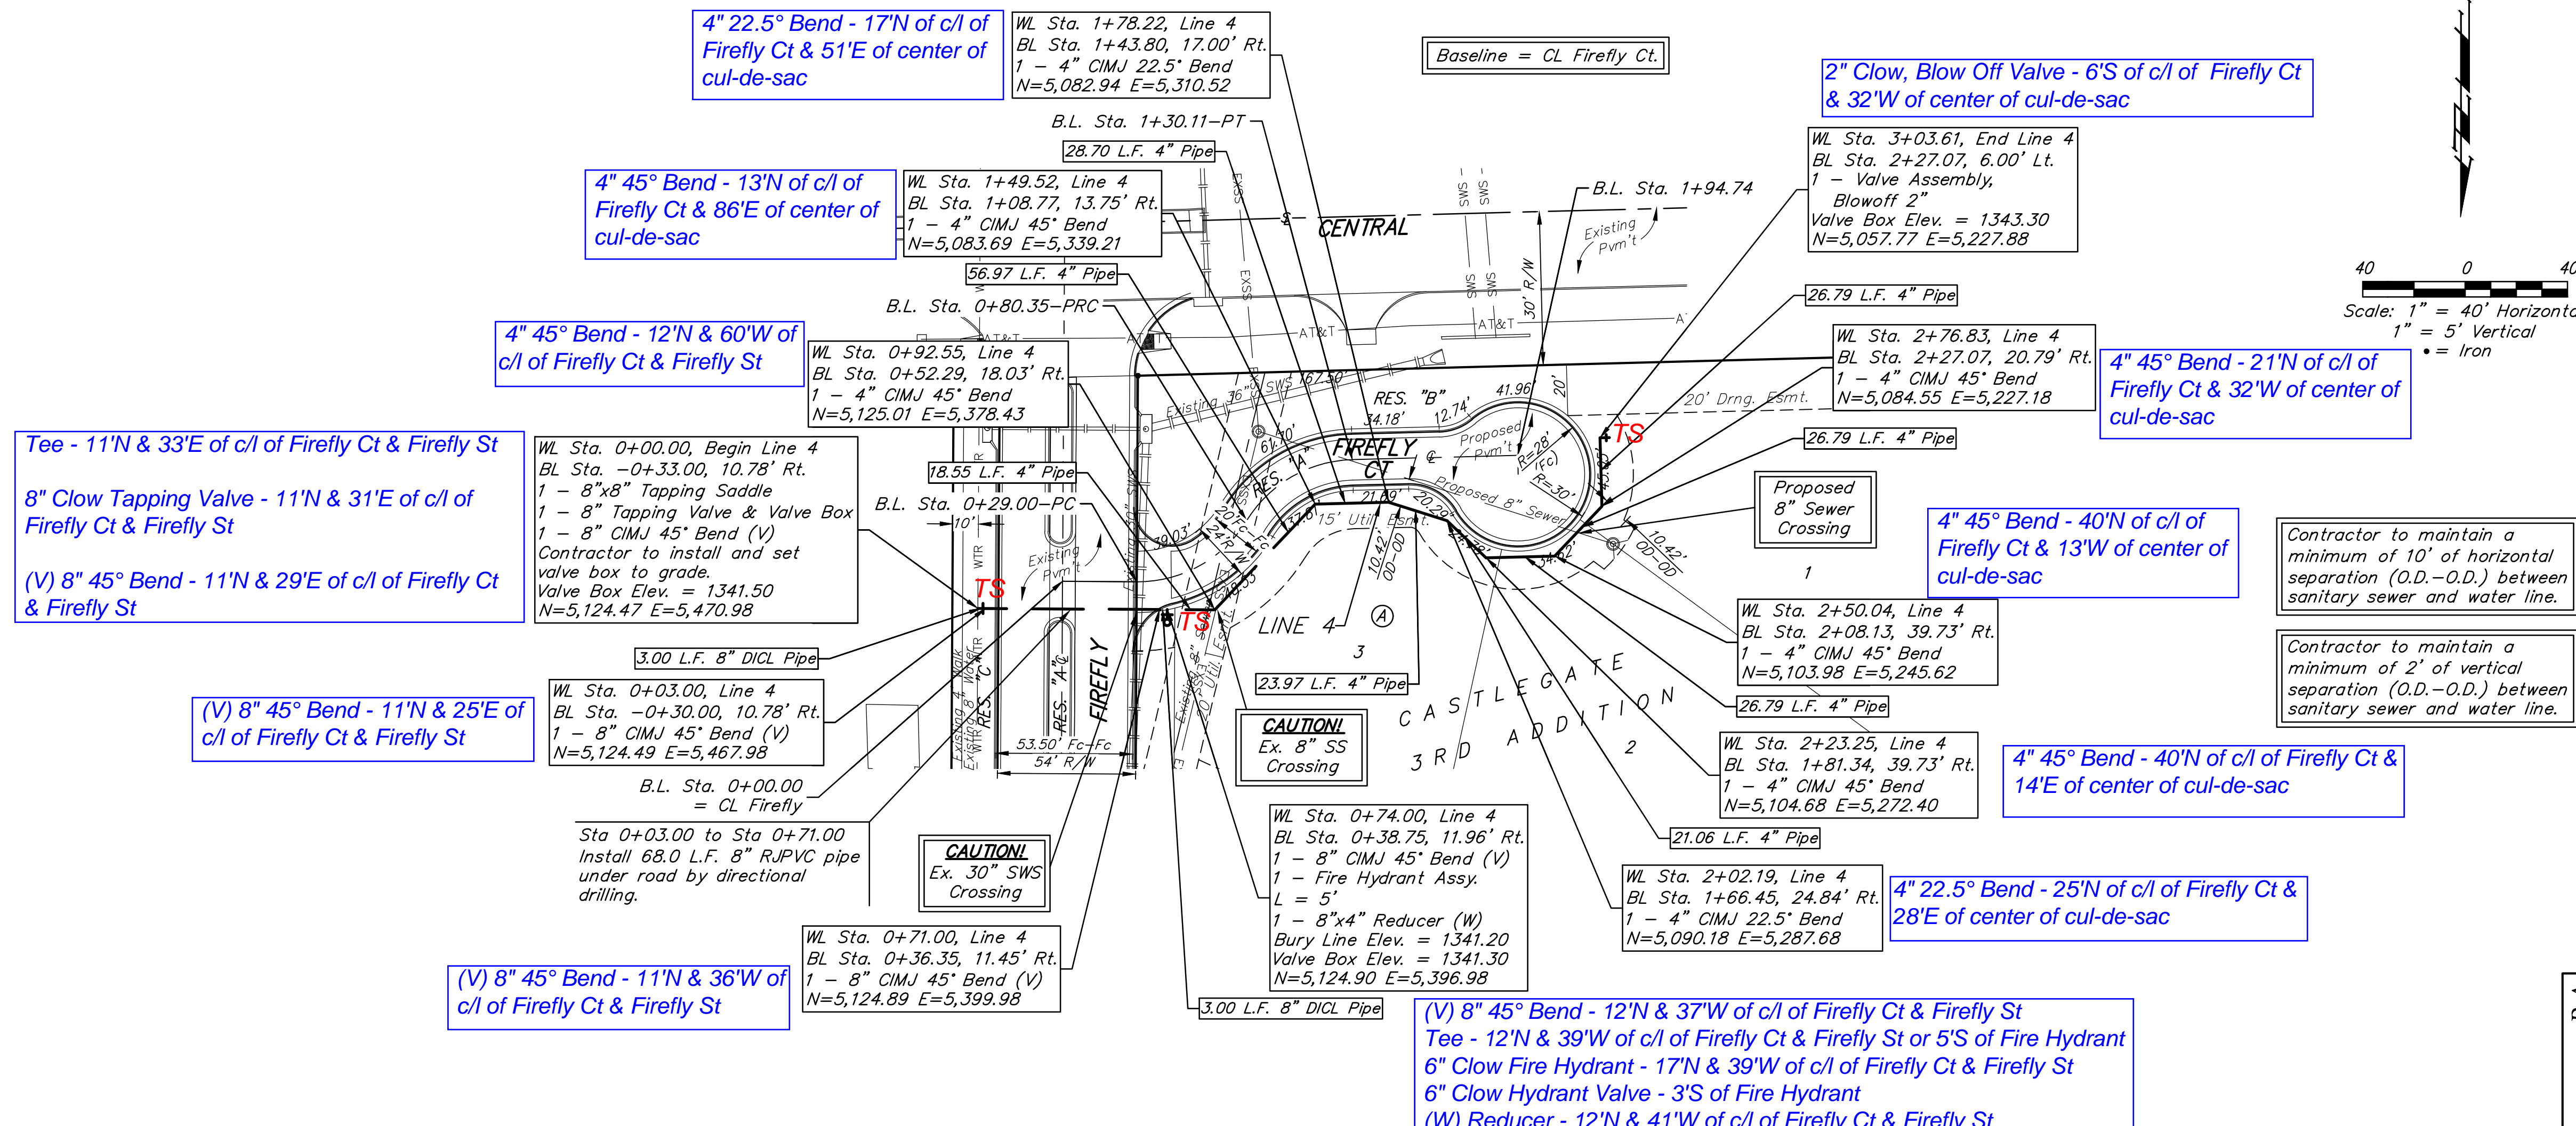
4" 22.5° Bend - 17'N of c/l of Firefly Ct & 51'E of center of cul-de-sac

WL Sta. 1+78.22, Line 4
BL Sta. 1+43.80, 17.00' Rt.
1 – 4" CIMJ 22.5° Bend
N=5,082.94 E=5,310.52

Baseline = CL Firefly Ct.

2" Clow, Blow Off Valve - 6'S of c/l of Firefly Ct & 32'W of center of cul-de-sac

B.L. Sta. 1+30.11–PT

28.70 L.F. 4" Pipe

WL Sta. 3+03.61, End Line 4
BL Sta. 2+27.07, 6.00' Lt.
1 – Valve Assembly, Blowoff 2"
Valve Box Elev. = 1343.30
N=5,057.77 E=5,227.88

4" 45° Bend - 13'N of c/l of Firefly Ct & 86'E of center of cul-de-sac

WL Sta. 1+49.52, Line 4
BL Sta. 1+08.77, 13.75' Rt.
1 – 4" CIMJ 45° Bend
N=5,083.69 E=5,339.21

CENTRAL

B.L. Sta. 1+94.74

Existing Pvm't

56.97 L.F. 4" Pipe

40 0 40
Scale: 1" = 40' Horizontal
1" = 5' Vertical
• = Iron

26.79 L.F. 4" Pipe

B.L. Sta. 0+80.35–PRC

4" 45° Bend - 12'N & 60'W of c/l of Firefly Ct & Firefly St

WL Sta. 0+92.55, Line 4
BL Sta. 0+52.29, 18.03' Rt.
1 – 4" CIMJ 45° Bend
N=5,125.01 E=5,378.43

WL Sta. 2+76.83, Line 4
BL Sta. 2+27.07, 20.79' Rt.
1 – 4" CIMJ 45° Bend
N=5,084.55 E=5,227.18

4" 45° Bend - 21'N of c/l of Firefly Ct & 32'W of center of cul-de-sac

RES. "B"
20' Drng. Esmt.
FIREFLY CT
Proposed Pvm't
Proposed 8" Sewer
15' Util. Esmt.
TS

Tee - 11'N & 33'E of c/l of Firefly Ct & Firefly St

8" Clow Tapping Valve - 11'N & 31'E of c/l of Firefly Ct & Firefly St

(V) 8" 45° Bend - 11'N & 29'E of c/l of Firefly Ct & Firefly St

WL Sta. 0+00.00, Begin Line 4
BL Sta. –0+33.00, 10.78' Rt.
1 – 8"x8" Tapping Saddle
1 – 8" Tapping Valve & Valve Box
1 – 8" CIMJ 45° Bend (V)
Contractor to install and set valve box to grade.
Valve Box Elev. = 1341.50
N=5,124.47 E=5,470.98

26.79 L.F. 4" Pipe

18.55 L.F. 4" Pipe

B.L. Sta. 0+29.00–PC

Proposed 8" Sewer Crossing

4" 45° Bend - 40'N of c/l of Firefly Ct & 13'W of center of cul-de-sac

Contractor to maintain a minimum of 10' of horizontal separation (O.D.–O.D.) between sanitary sewer and water line.

Contractor to maintain a minimum of 2' of vertical separation (O.D.–O.D.) between sanitary sewer and water line.

TS
TS
LINE 4
CASTLEGATE 3RD ADDITION

WL Sta. 2+50.04, Line 4
BL Sta. 2+08.13, 39.73' Rt.
1 – 4" CIMJ 45° Bend
N=5,103.98 E=5,245.62

3.00 L.F. 8" DICL Pipe

23.97 L.F. 4" Pipe

26.79 L.F. 4" Pipe

(V) 8" 45° Bend - 11'N & 25'E of c/l of Firefly Ct & Firefly St

WL Sta. 0+03.00, Line 4
BL Sta. –0+30.00, 10.78' Rt.
1 – 8" CIMJ 45° Bend (V)
N=5,124.49 E=5,467.98

CAUTION!
Ex. 8" SS Crossing

WL Sta. 2+23.25, Line 4
BL Sta. 1+81.34, 39.73' Rt.
1 – 4" CIMJ 45° Bend
N=5,104.68 E=5,272.40

4" 45° Bend - 40'N of c/l of Firefly Ct & 14'E of center of cul-de-sac

53.50' Fc–Fc
54' R/W
FIREFLY

B.L. Sta. 0+00.00 = CL Firefly

Sta 0+03.00 to Sta 0+71.00 Install 68.0 L.F. 8" RJPVC pipe under road by directional drilling.

CAUTION!
Ex. 30" SWS Crossing

WL Sta. 0+74.00, Line 4
BL Sta. 0+38.75, 11.96' Rt.
1 – 8" CIMJ 45° Bend (V)
1 – Fire Hydrant Assy.
L = 5'
1 – 8"x4" Reducer (W)
Bury Line Elev. = 1341.20
Valve Box Elev. = 1341.30
N=5,124.90 E=5,396.98

21.06 L.F. 4" Pipe

WL Sta. 2+02.19, Line 4
BL Sta. 1+66.45, 24.84' Rt.
1 – 4" CIMJ 22.5° Bend
N=5,090.18 E=5,287.68

4" 22.5° Bend - 25'N of c/l of Firefly Ct & 28'E of center of cul-de-sac

WL Sta. 0+71.00, Line 4
BL Sta. 0+36.35, 11.45' Rt.
1 – 8" CIMJ 45° Bend (V)
N=5,124.89 E=5,399.98

(V) 8" 45° Bend - 11'N & 36'W of c/l of Firefly Ct & Firefly St

3.00 L.F. 8" DICL Pipe

(V) 8" 45° Bend - 12'N & 37'W of c/l of Firefly Ct & Firefly St
Tee - 12'N & 39'W of c/l of Firefly Ct & Firefly St or 5'S of Fire Hydrant
6" Clow Fire Hydrant - 17'N & 39'W of c/l of Firefly Ct & Firefly St
6" Clow Hydrant Valve - 3'S of Fire Hydrant
(W) Reducer - 12'N & 41'W of c/l of Firefly Ct & Firefly St